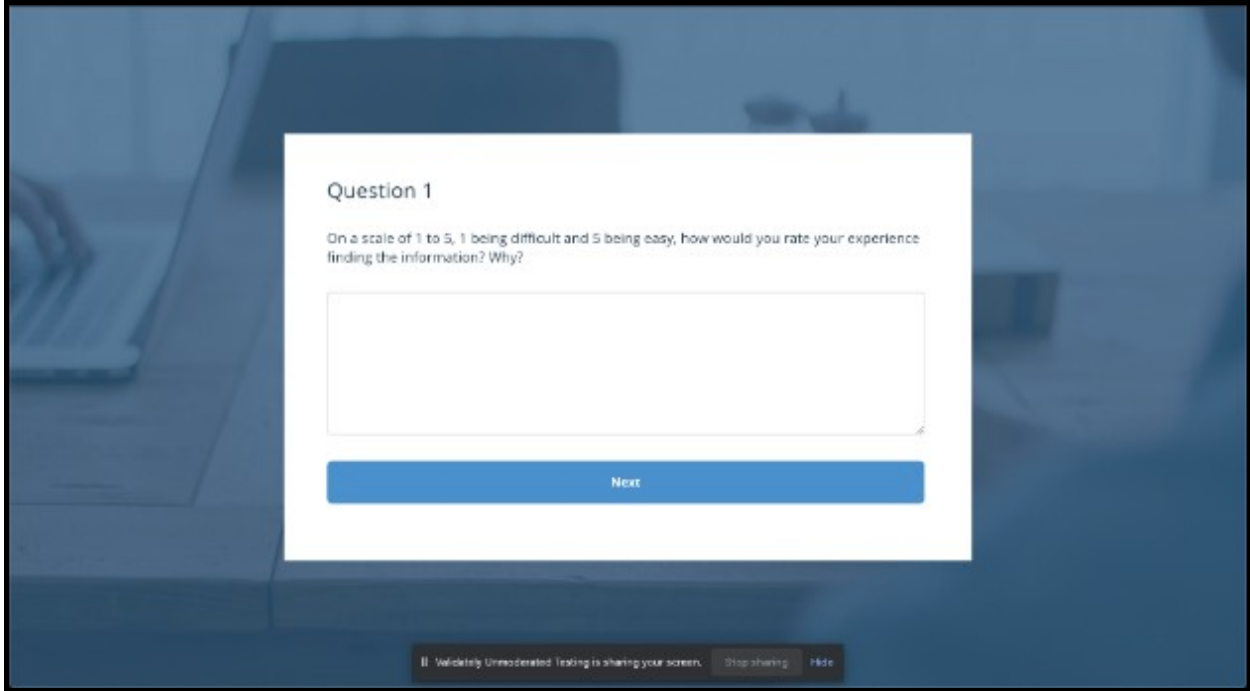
Question 1

On a scale of 1 to 5, 1 being difficult and 5 being easy, how would you rate your experience finding the information? Why?

Next

II Validately Unmoderated Testing is sharing your screen. Stop sharing Hide